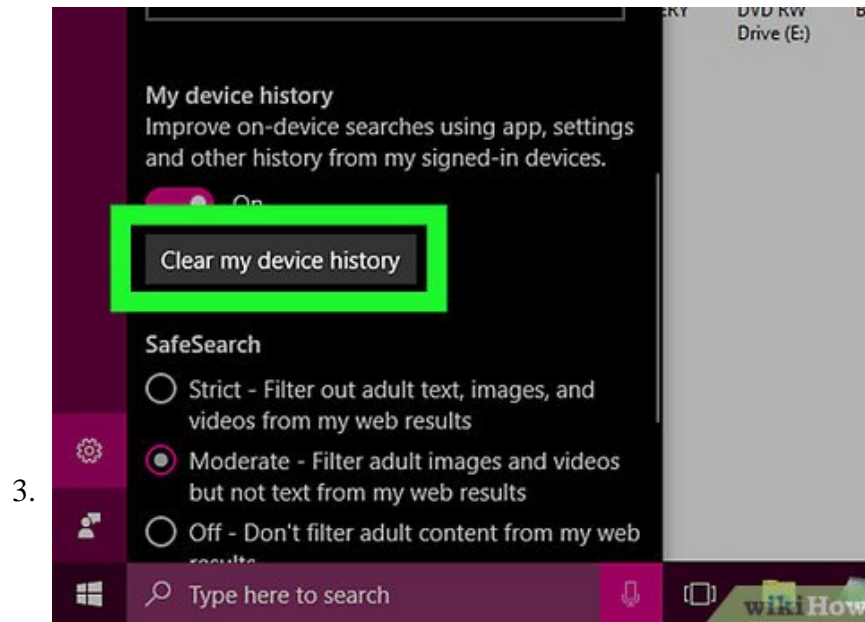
3.

ERY

DVD RW Drive (E:)

My device history
Improve on-device searches using app, settings and other history from my signed-in devices.

On

Clear my device history

SafeSearch

Strict - Filter out adult text, images, and videos from my web results

Moderate - Filter adult images and videos but not text from my web results

Off - Don't filter adult content from my web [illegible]

Type here to search

wikiHow